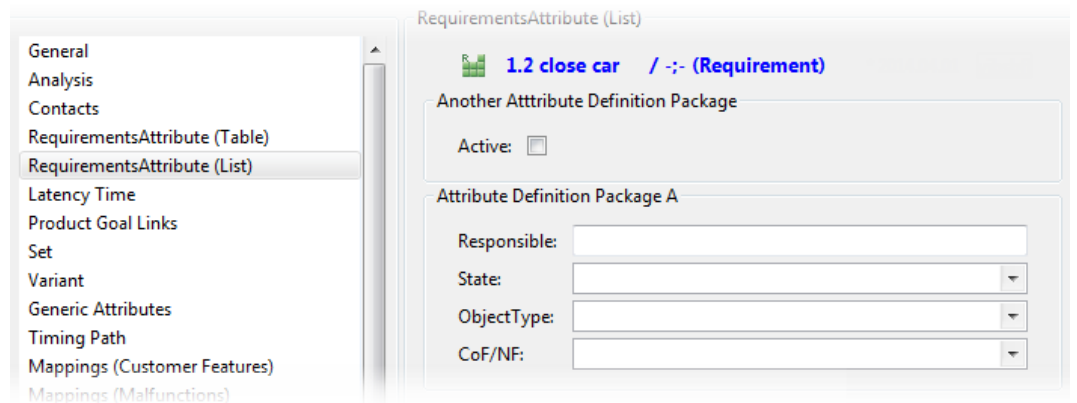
RequirementsAttribute (List)

General
Analysis
Contacts
RequirementsAttribute (Table)
RequirementsAttribute (List)
Latency Time
Product Goal Links
Set
Variant
Generic Attributes
Timing Path
Mappings (Customer Features)
Mappings (Malfunctions)

1.2 close car / -;- (Requirement)

Another Atttribute Definition Package

Active:

Attribute Definition Package A

Responsible:
State:
ObjectType:
CoF/NF: